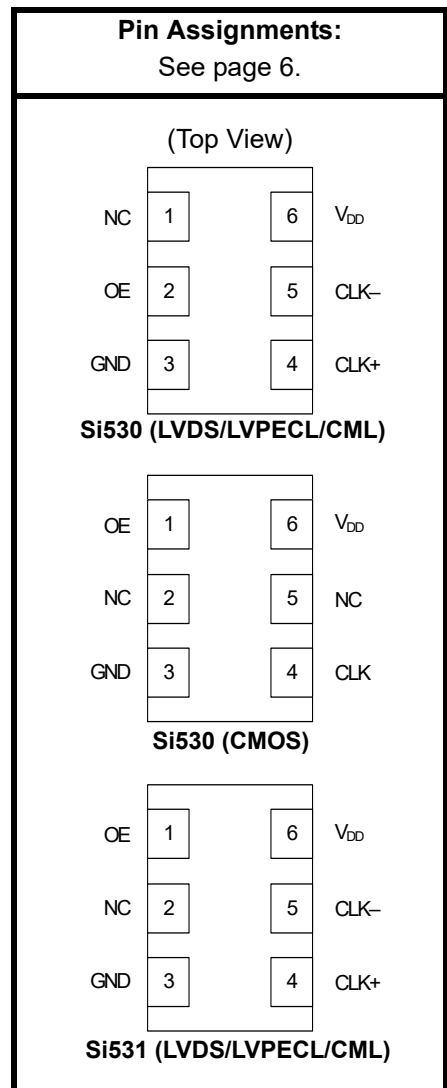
**Pin Assignments:**
See page 6.

(Top View)

NC 1 6 $V_{DD}$
OE 2 5 CLK–
GND 3 4 CLK+

**Si530 (LVDS/LVPECL/CML)**

OE 1 6 $V_{DD}$
NC 2 5 NC
GND 3 4 CLK

**Si530 (CMOS)**

OE 1 6 $V_{DD}$
NC 2 5 CLK–
GND 3 4 CLK+

**Si531 (LVDS/LVPECL/CML)**